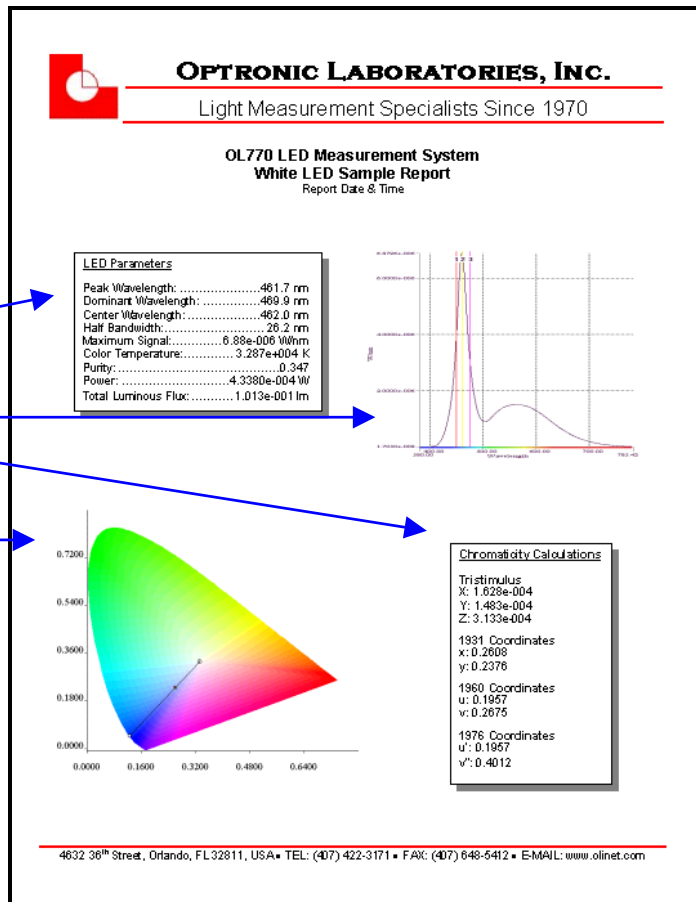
OPTRONIC LABORATORIES, INC.

Light Measurement Specialists Since 1970

OL770 LED Measurement System
White LED Sample Report
Report Date & Time

LED Parameters

Peak Wavelength: ......................461.7 nm
Dominant Wavelength: ...............469.9 nm
Center Wavelength:....................462.0 nm
Half Bandwidth:...........................26.2 nm
Maximum Signal:.............6.88e-006 W/nm
Color Temperature:.............3.287e+004 K
Purity:............................................0.347
Power: ............................4.3380e-004 W
Total Luminous Flux:...........1.013e-001 lm

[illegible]
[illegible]
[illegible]
1.700e-008
400.00
500.00
600.00
700.00
Wavelength

0.7200
0.5400
0.3600
0.1800
0.0000
0.0000
0.1600
0.3200
0.4800
0.6400

Chromaticity Calculations

Tristimulus
X: 1.628e-004
Y: 1.483e-004
Z: 3.133e-004

1931 Coordinates
x: 0.2608
y: 0.2376

1960 Coordinates
u: 0.1957
v: 0.2675

1976 Coordinates
u': 0.1957
v'': 0.4012

4632 36$^{th}$ Street, Orlando, FL 32811, USA ▪ TEL: (407) 422-3171 ▪ FAX: (407) 648-5412 ▪ E-MAIL: www.olinet.com